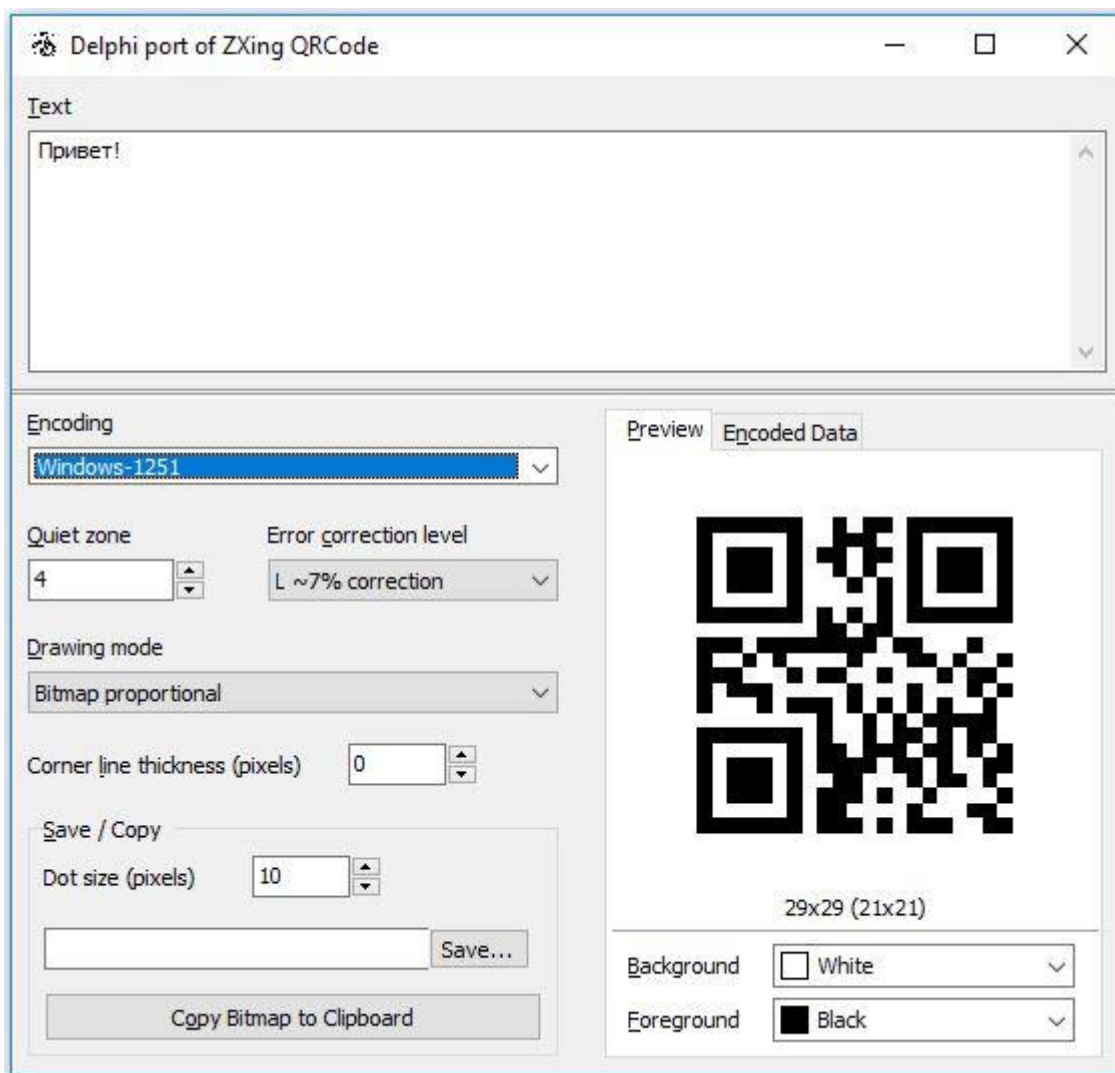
Delphi port of ZXing QRCode

Text

Привет!

Encoding

Windows-1251

Quiet zone

4

Error correction level

L ~7% correction

Drawing mode

Bitmap proportional

Corner line thickness (pixels)

0

Save / Copy

Dot size (pixels)

10

Save...

Copy Bitmap to Clipboard

Preview

Encoded Data

29x29 (21x21)

Background

White

Foreground

Black